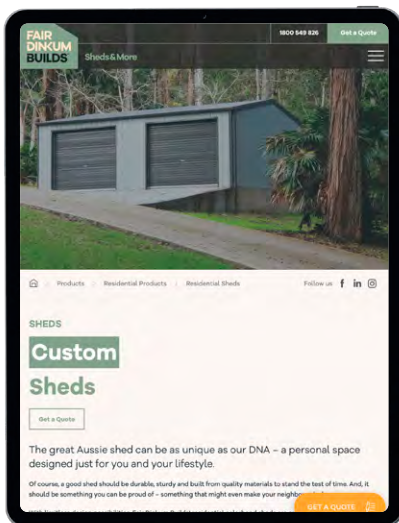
FAIR DINKUM BUILDS Sheds&More

1800 849 826 Get a Quote

Products Residential Products Residential Sheds

Follow us f in

SHEDS

Custom Sheds

Get a Quote

The great Aussie shed can be as unique as our DNA – a personal space designed just for you and your lifestyle.

Of course, a good shed should be durable, sturdy and built from quality materials to stand the test of time. And, it should be something you can be proud of – something that might even make your neighbo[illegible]

GET A QUOTE